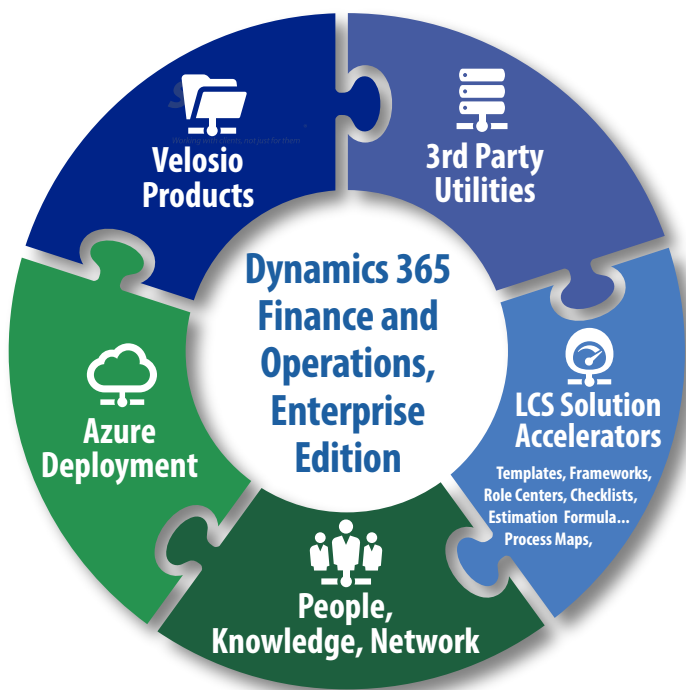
Velosio Products

3rd Party Utilities

Dynamics 365 Finance and Operations, Enterprise Edition

LCS Solution Accelerators

Templates, Frameworks, Role Centers, Checklists, Estimation Formula... Process Maps,

People, Knowledge, Network

Azure Deployment